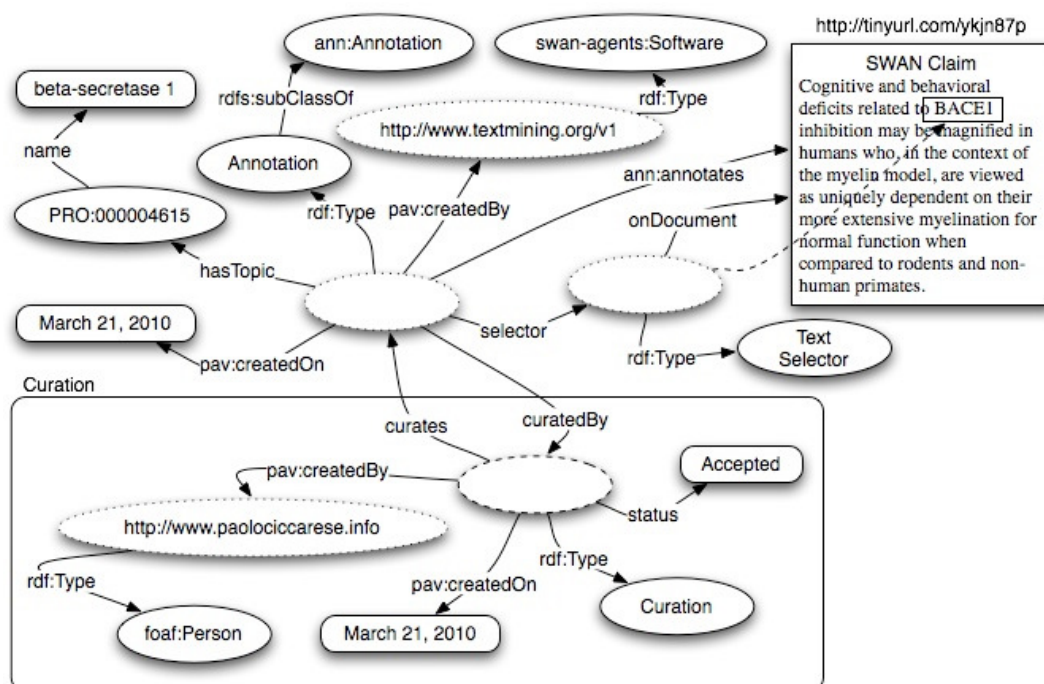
http://tinyurl.com/ykjn87p

SWAN Claim

Cognitive and behavioral deficits related to BACE1 inhibition may be magnified in humans who, in the context of the myelin model, are viewed as uniquely dependent on their more extensive myelination for normal function when compared to rodents and non-human primates.

ann:Annotation

swan-agents:Software

beta-secretase 1

rdfs:subClassOf

rdf:Type

http://www.textmining.org/v1

name

Annotation

ann:annotates

PRO:000004615

rdf:Type

pav:createdBy

onDocument

hasTopic

March 21, 2010

selector

pav:createdOn

rdf:Type

Text Selector

Curation

curates

curatedBy

pav:createdBy

Accepted

http://www.paolociccarese.info

status

rdf:Type

rdf:Type

pav:createdOn

Curation

foaf:Person

March 21, 2010